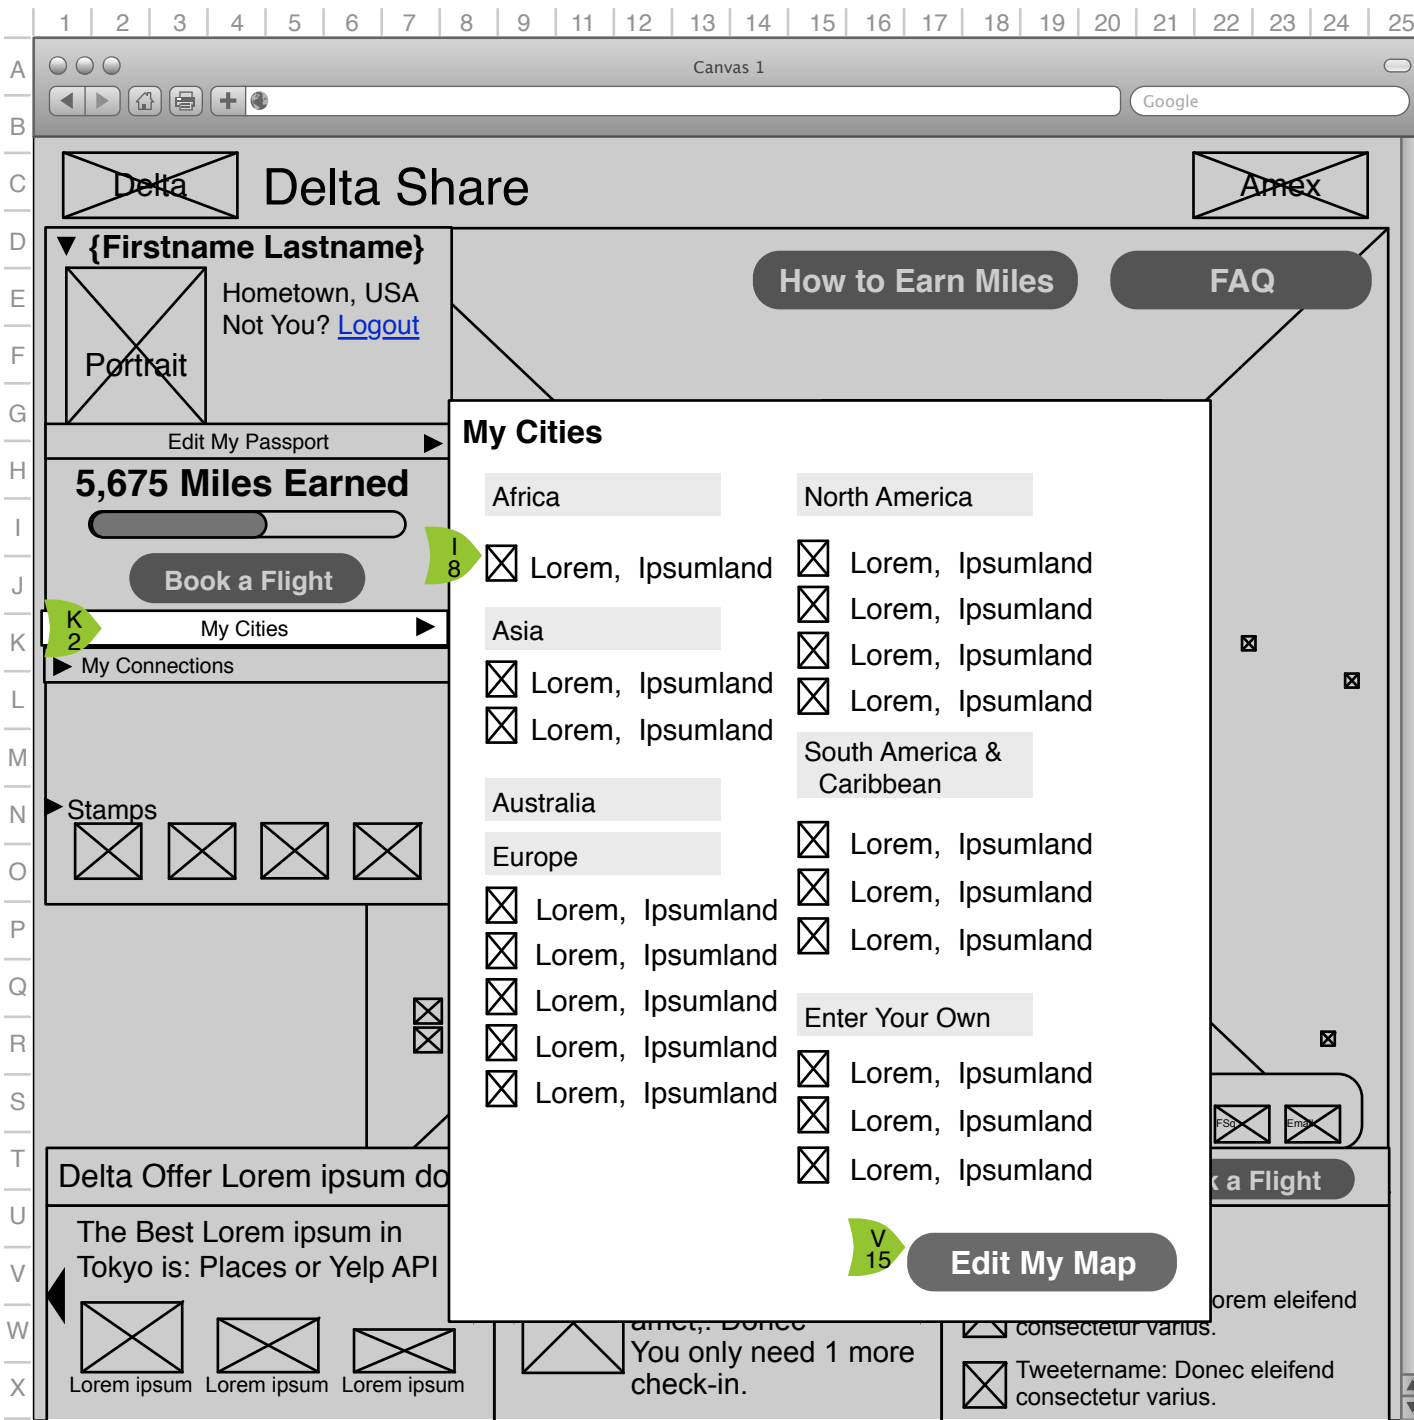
1 2 3 4 5 6 7 8 9 11 12 13 14 15 16 17 18 19 20 21 22 23 24 25

A B C D E F G H I J K L M N O P Q R S T U V W X

Canvas 1

Google

Delta

Delta Share

Amex

▼ {Firstname Lastname}

Portrait

Hometown, USA
Not You? Logout

How to Earn Miles

FAQ

Edit My Passport

5,675 Miles Earned

Book a Flight

K 2

My Cities

▶ My Connections

▶ Stamps

Delta Offer Lorem ipsum do

The Best Lorem ipsum in Tokyo is: Places or Yelp API

Lorem ipsum Lorem ipsum Lorem ipsum

amet,. Donec
You only need 1 more check-in.

orem eleifend
consectetur varius.

Tweetername: Donec eleifend consectetur varius.

k a Flight

FSq Email

My Cities

I 8

Africa

Lorem, Ipsumland

Asia

Lorem, Ipsumland
Lorem, Ipsumland

Australia

Europe

Lorem, Ipsumland
Lorem, Ipsumland
Lorem, Ipsumland
Lorem, Ipsumland
Lorem, Ipsumland

North America

Lorem, Ipsumland
Lorem, Ipsumland
Lorem, Ipsumland
Lorem, Ipsumland

South America & Caribbean

Lorem, Ipsumland
Lorem, Ipsumland
Lorem, Ipsumland

Enter Your Own

Lorem, Ipsumland
Lorem, Ipsumland
Lorem, Ipsumland

V 15

Edit My Map